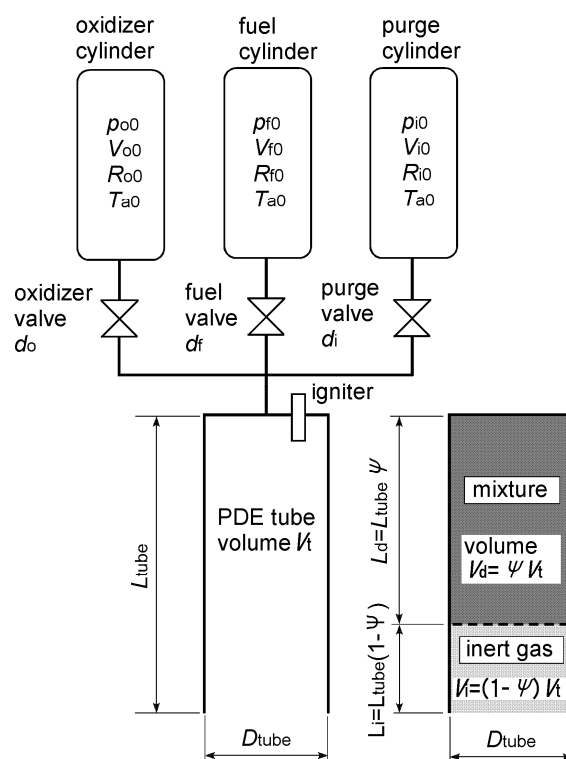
oxidizer cylinder

$p_{o0}$
$V_{o0}$
$R_{o0}$
$T_{a0}$

fuel cylinder

$p_{f0}$
$V_{f0}$
$R_{f0}$
$T_{a0}$

purge cylinder

$p_{i0}$
$V_{i0}$
$R_{i0}$
$T_{a0}$

oxidizer valve $d_o$

fuel valve $d_f$

purge valve $d_i$

igniter

$L_{tube}$

PDE tube volume $V_t$

$D_{tube}$

$L_d=L_{tube}\,\psi$

mixture

volume $V_d=\psi\,V_t$

$L_i=L_{tube}(1-\psi)$

inert gas

$V_i=(1-\psi)\,V_t$

$D_{tube}$